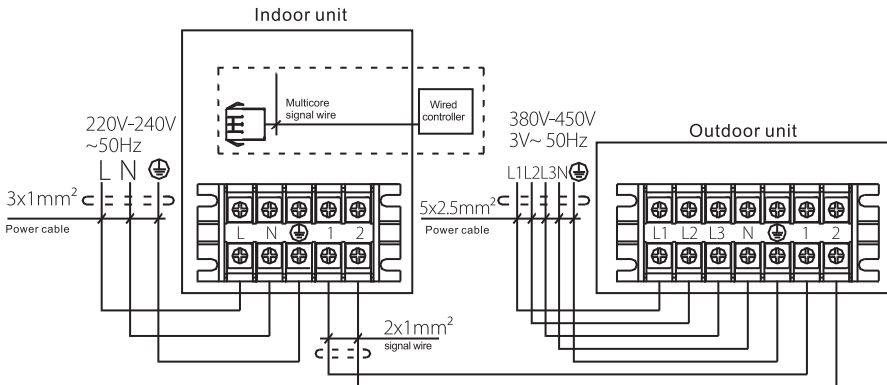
Indoor unit

Multicore signal wire

Wired controller

220V-240V ~50Hz

L N ⏚

$3x1mm^2$

Power cable

L N ⏚ 1 2

380V-450V 3V~ 50Hz

Outdoor unit

L1L2L3N⏚

$5x2.5mm^2$

Power cable

L1 L2 L3 N ⏚ 1 2

$2x1mm^2$

signal wire